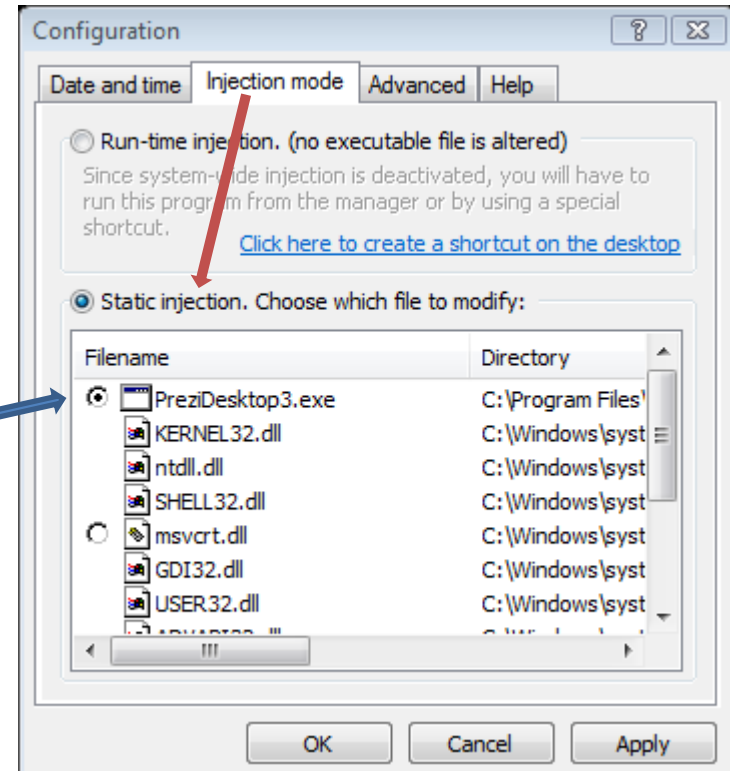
Configuration

?

Date and time | Injection mode | Advanced | Help

Run-time injection. (no executable file is altered)

Since system-wide injection is deactivated, you will have to run this program from the manager or by using a special shortcut.

Click here to create a shortcut on the desktop

Static injection. Choose which file to modify:

| Filename | Directory |
|---|---|
| PreziDesktop3.exe | C:\Program Files\ |
| KERNEL32.dll | C:\Windows\syst |
| ntdll.dll | C:\Windows\syst |
| SHELL32.dll | C:\Windows\syst |
| msvcrt.dll | C:\Windows\syst |
| GDI32.dll | C:\Windows\syst |
| USER32.dll | C:\Windows\syst |
| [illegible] | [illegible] |

III

OK | Cancel | Apply